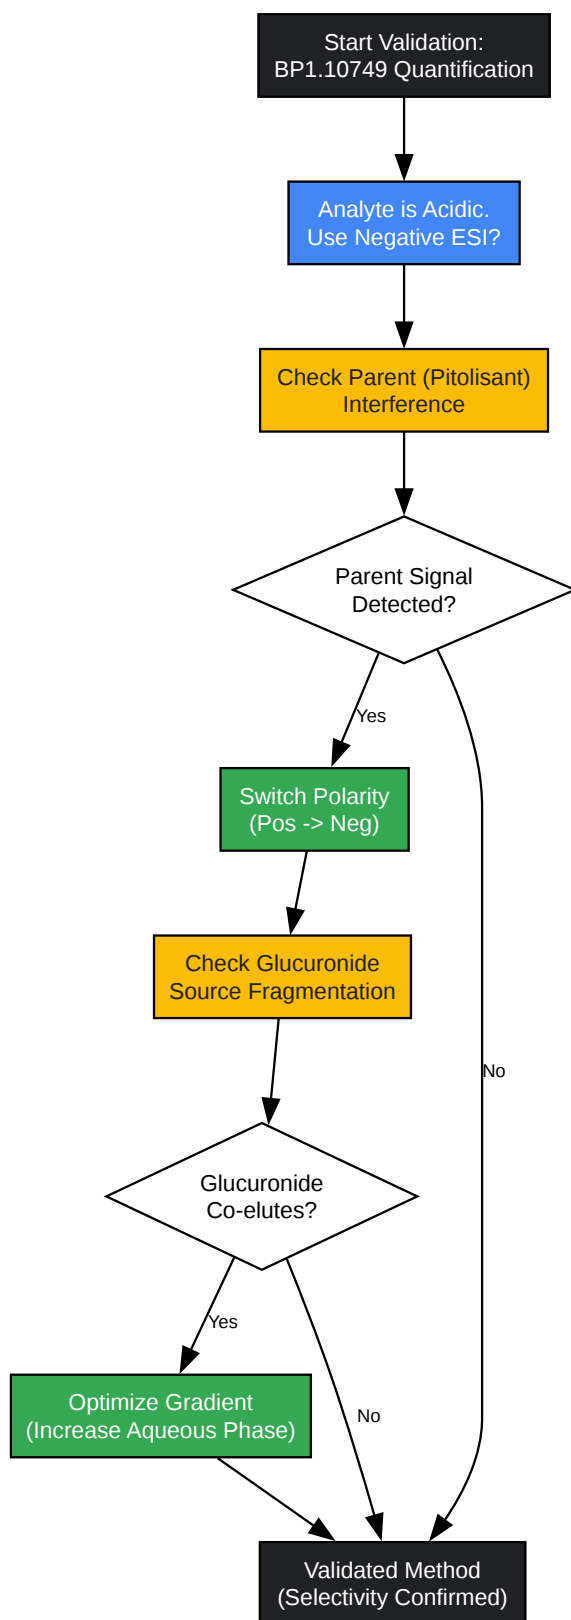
Start Validation:
BP1.10749 Quantification

Analyte is Acidic.
Use Negative ESI?

Check Parent (Pitolisant)
Interference

Parent Signal
Detected?

Yes

Switch Polarity
(Pos -> Neg)

Check Glucuronide
Source Fragmentation

No

Glucuronide
Co-elutes?

Yes

Optimize Gradient
(Increase Aqueous Phase)

No

Validated Method
(Selectivity Confirmed)